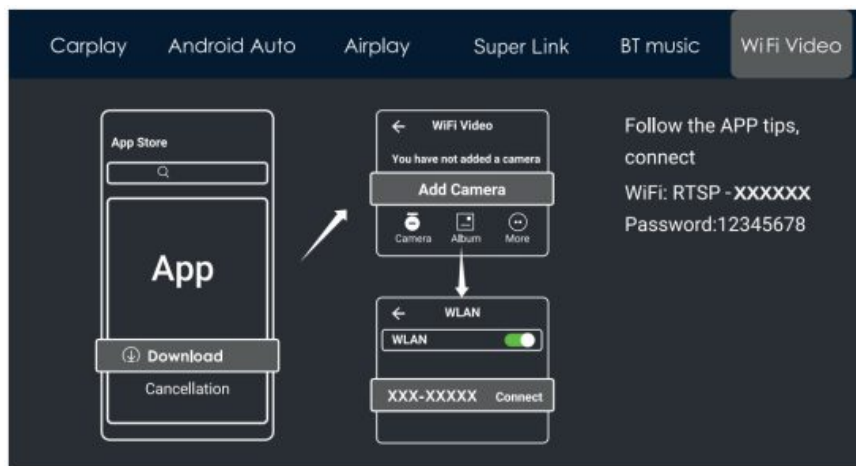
Carplay Android Auto Airplay Super Link BT music WiFi Video

App Store

App

Download

Cancellation

WiFi Video

You have not added a camera

Add Camera

Camera Album More

WLAN

WLAN

XXX-XXXXX Connect

Follow the APP tips, connect

WiFi: RTSP -XXXXXX

Password:12345678